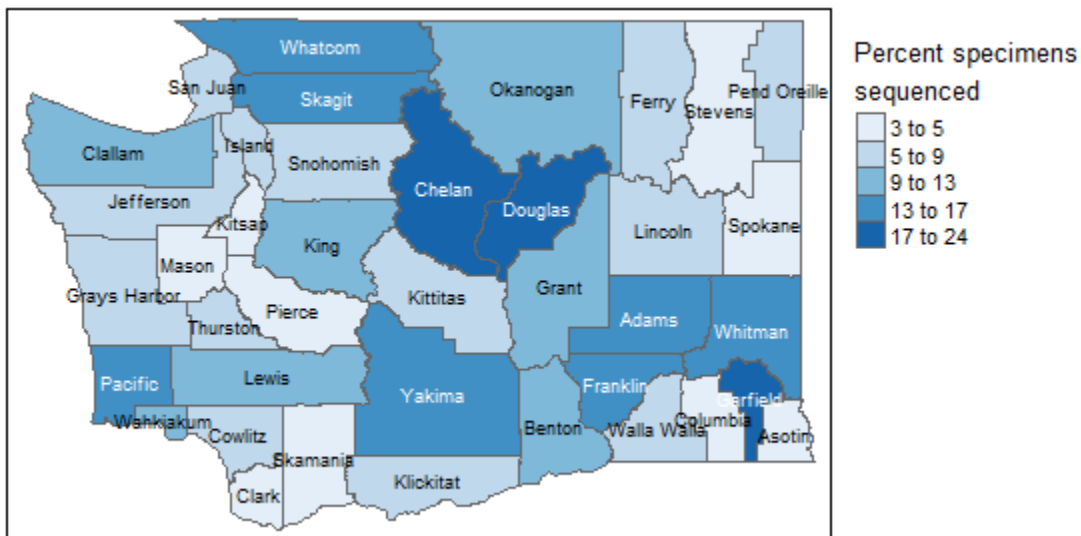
Whatcom
San Juan
Skagit
Okanogan
Ferry
Stevens
Pend Oreille
Clallam
Island
Snohomish
Chelan
Douglas
Jefferson
Kitsap
King
Lincoln
Spokane
Mason
Grays Harbor
Kittitas
Grant
Thurston
Pierce
Adams
Whitman
Pacific
Lewis
Yakima
Franklin
Garfield
Wahkiakum
Columbia
Cowlitz
Benton
Walla Walla
Asotin
Skamania
Klickitat
Clark

Percent specimens sequenced
3 to 5
5 to 9
9 to 13
13 to 17
17 to 24